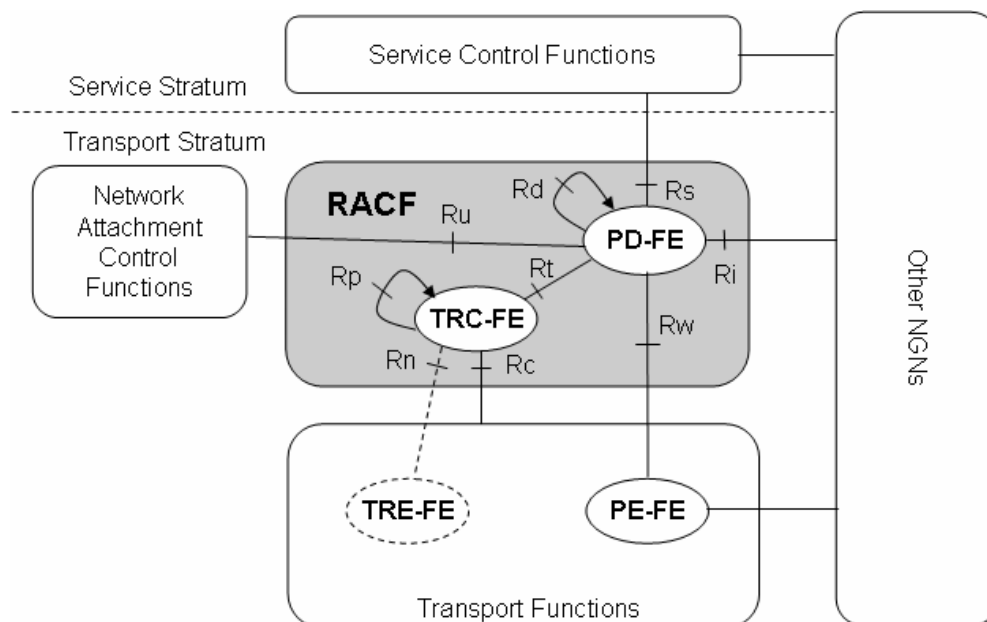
Service Control Functions

Service Stratum

Transport Stratum

Network Attachment Control Functions

RACF

Ru

Rd

Rs

PD-FE

Ri

Rt

Rp

TRC-FE

Rw

Rn

Rc

TRE-FE

PE-FE

Transport Functions

Other NGNs